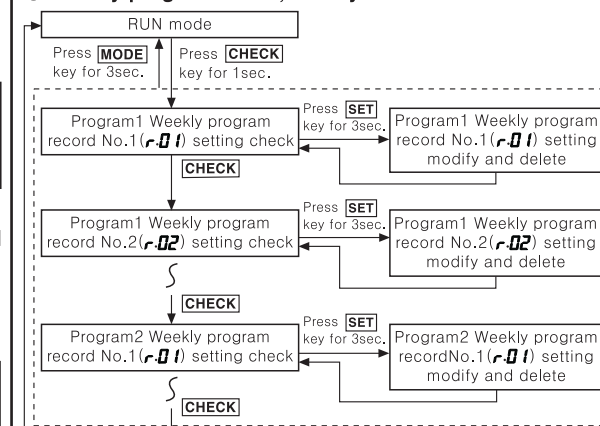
RUN mode

Press MODE key for 3sec.

Press CHECK key for 1sec.

Program1 Weekly program record No.1(r.01) setting check

Press SET key for 3sec.

Program1 Weekly program record No.1(r.01) setting modify and delete

CHECK

Program1 Weekly program record No.2(r.02) setting check

Press SET key for 3sec.

Program1 Weekly program record No.2(r.02) setting modify and delete

CHECK

Program2 Weekly program record No.1(r.01) setting check

Press SET key for 3sec.

Program2 Weekly program recordNo.1(r.01) setting modify and delete

CHECK